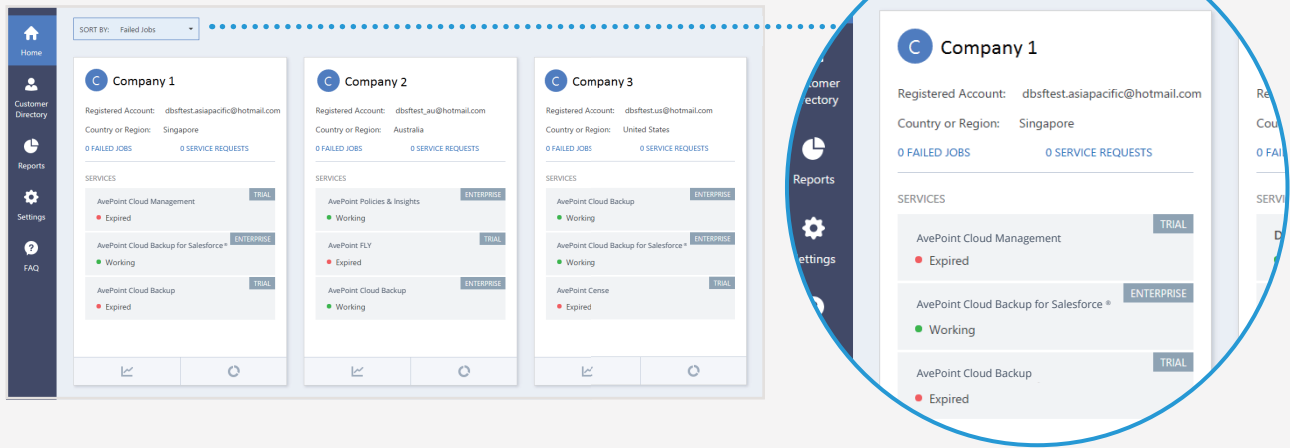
Home

Customer Directory

Reports

Settings

FAQ

SORT BY: Failed Jobs

C Company 1

Registered Account: dbsftest.asiapacific@hotmail.com

Country or Region: Singapore

0 FAILED JOBS 0 SERVICE REQUESTS

SERVICES

AvePoint Cloud Management TRIAL
Expired

AvePoint Cloud Backup for Salesforce ENTERPRISE
Working

AvePoint Cloud Backup TRIAL
Expired

C Company 2

Registered Account: dbsftest_au@hotmail.com

Country or Region: Australia

0 FAILED JOBS 0 SERVICE REQUESTS

SERVICES

AvePoint Policies & Insights ENTERPRISE
Working

AvePoint FLY TRIAL
Expired

AvePoint Cloud Backup ENTERPRISE
Working

C Company 3

Registered Account: dbsftest.us@hotmail.com

Country or Region: United States

0 FAILED JOBS 0 SERVICE REQUESTS

SERVICES

AvePoint Cloud Backup ENTERPRISE
Working

AvePoint Cloud Backup for Salesforce ENTERPRISE
Working

AvePoint Cense TRIAL
Expired

ustomer irectory

Reports

ettings

C Company 1

Registered Account: dbsftest.asiapacific@hotmail.com

Country or Region: Singapore

0 FAILED JOBS 0 SERVICE REQUESTS

SERVICES

AvePoint Cloud Management TRIAL
Expired

AvePoint Cloud Backup for Salesforce ENTERPRISE
Working

AvePoint Cloud Backup TRIAL
Expired

R
Cou
0 FAI
SERVI
D